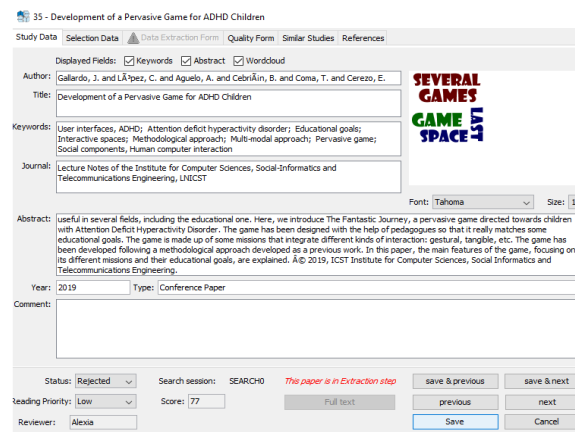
35 - Development of a Pervasive Game for ADHD Children

Study Data | Selection Data | Data Extraction Form | Quality Form | Similar Studies | References

Displayed Fields: Keywords Abstract Wordcloud

Author: Gallardo, J. and LÃ³pez, C. and Aguelo, A. and CebriÃ¡n, B. and Coma, T. and Cerezo, E.

Title: Development of a Pervasive Game for ADHD Children

Keywords: User interfaces, ADHD; Attention deficit hyperactivity disorder; Educational goals; Interactive spaces; Methodological approach; Multi-modal approach; Pervasive game; Social components, Human computer interaction

Journal: Lecture Notes of the Institute for Computer Sciences, Social-Informatics and Telecommunications Engineering, LNICST

SEVERAL GAMES GAME LAST SPACE

Font: Tahoma Size: 1

Abstract: useful in several fields, including the educational one. Here, we introduce The Fantastic Journey, a pervasive game directed towards children with Attention Deficit Hyperactivity Disorder. The game has been designed with the help of pedagogues so that it really matches some educational goals. The game is made up of some missions that integrate different kinds of interaction: gestural, tangible, etc. The game has been developed following a methodological approach developed as a previous work. In this paper, the main features of the game, focusing on its different missions and their educational goals, are explained. Â© 2019, ICST Institute for Computer Sciences, Social Informatics and Telecommunications Engineering.

Year: 2019 Type: Conference Paper

Comment:

Status: Rejected Search session: SEARCH0 This paper is in Extraction step save & previous save & next

Reading Priority: Low Score: 77 Full text previous next

Reviewer: Alexia Save Cancel